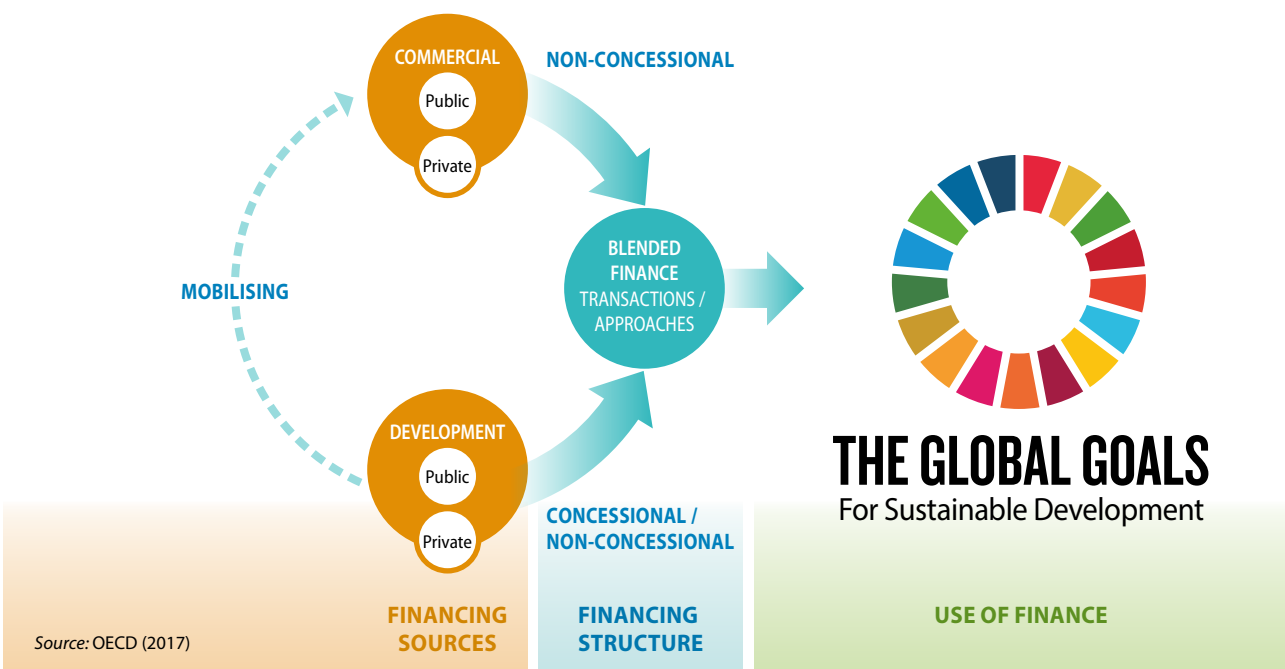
COMMERCIAL

Public

Private

NON-CONCESSIONAL

MOBILISING

BLENDED FINANCE TRANSACTIONS / APPROACHES

DEVELOPMENT

Public

Private

CONCESSIONAL / NON-CONCESSIONAL

THE GLOBAL GOALS
For Sustainable Development

Source: OECD (2017)

FINANCING SOURCES

FINANCING STRUCTURE

USE OF FINANCE